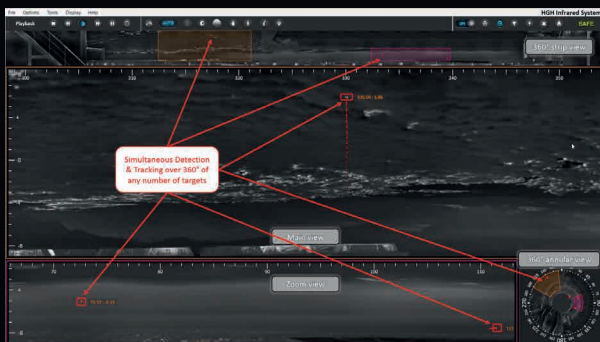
File Options Tools Display Help
HGH Infrared Systems
Playback
SAFE
360° strip view
320
330
340
Simultaneous Detection & Tracking over 360° of any number of targets
Main view
360° annular view
Zoom view
70
80
90
100
110